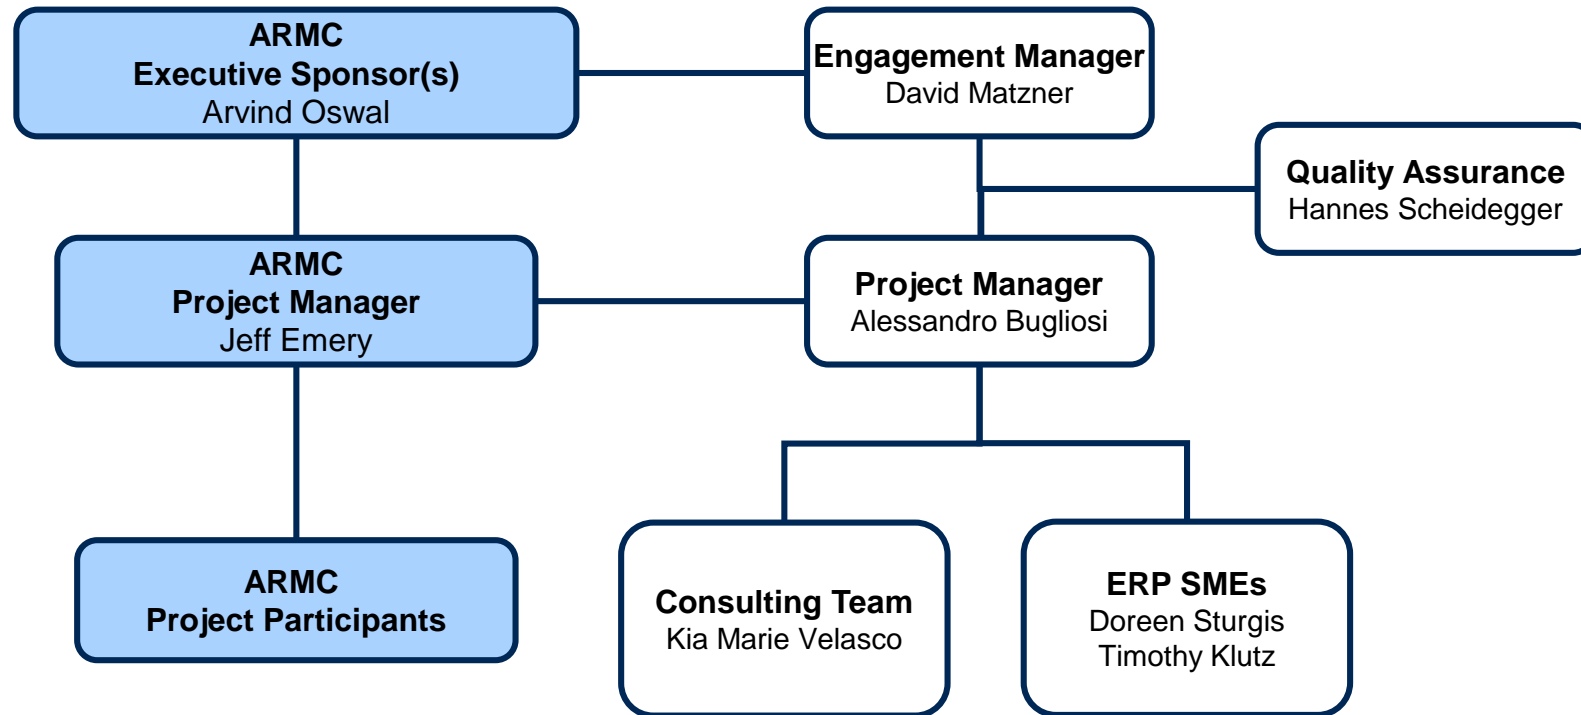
ARMC
Executive Sponsor(s)
Arvind Oswal

Engagement Manager
David Matzner

Quality Assurance
Hannes Scheidegger

ARMC
Project Manager
Jeff Emery

Project Manager
Alessandro Bugliosi

ARMC
Project Participants

Consulting Team
Kia Marie Velasco

ERP SMEs
Doreen Sturgis
Timothy Klutz